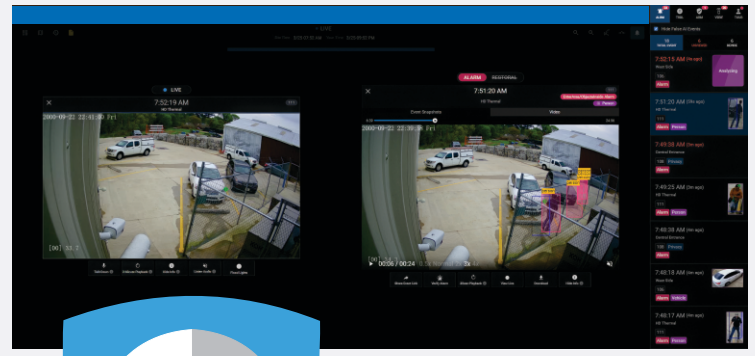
LIVE

LIVE

7:52:19 AM

NH Thermal

2000-09-22 22:41:00 Fri

[00] 31.7

ALARM

7:51:20 AM

NE Thermal

Zoom Snapshot

Video

00:26 / 00:24

View Alarm

Camera

View Live

Download

Hide Info

View False Al Events

7:52:15 AM

Nose Side

Alarm

Analyzing

7:51:20 AM

NE Thermal

Alarm

Person

7:49:28 AM

General Entrance

Alarm

7:49:25 AM

NE Thermal

Alarm

Person

7:49:38 AM

General Entrance

Alarm

Person

7:48:18 AM

Nose Side

Alarm

Vehicle

7:46:17 AM

NE Thermal

Alarm

Person